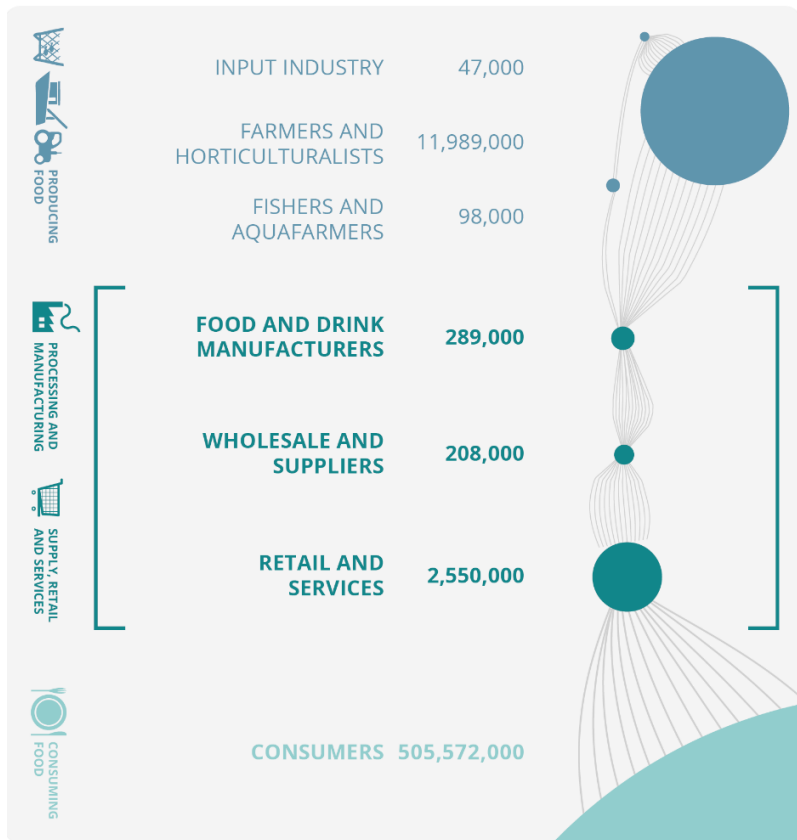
PRODUCING FOOD

INPUT INDUSTRY 47,000

FARMERS AND HORTICULTURALISTS 11,989,000

FISHERS AND AQUAFARMERS 98,000

PROCESSING AND MANUFACTURING

FOOD AND DRINK MANUFACTURERS 289,000

WHOLESALE AND SUPPLIERS 208,000

SUPPLY, RETAIL AND SERVICES

RETAIL AND SERVICES 2,550,000

CONSUMING FOOD

CONSUMERS 505,572,000